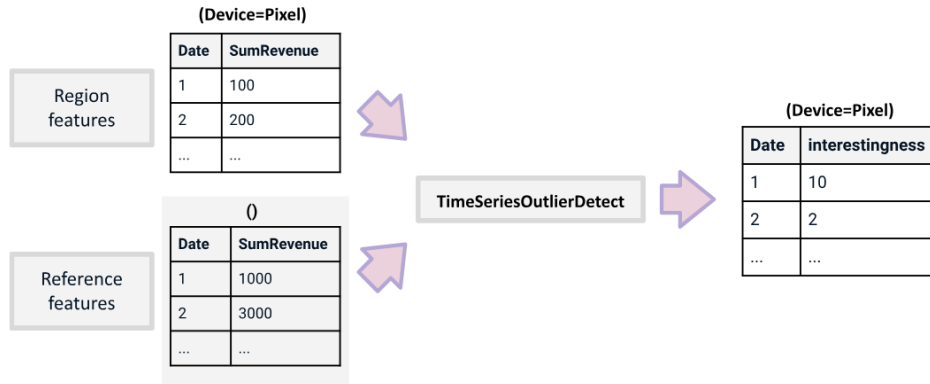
Region features

(Device=Pixel)

| Date | SumRevenue |
|---|---|
| 1 | 100 |
| 2 | 200 |
| ... | ... |

Reference features

()

| Date | SumRevenue |
|---|---|
| 1 | 1000 |
| 2 | 3000 |
| ... | ... |

TimeSeriesOutlierDetect

(Device=Pixel)

| Date | interestingness |
|---|---|
| 1 | 10 |
| 2 | 2 |
| ... | ... |